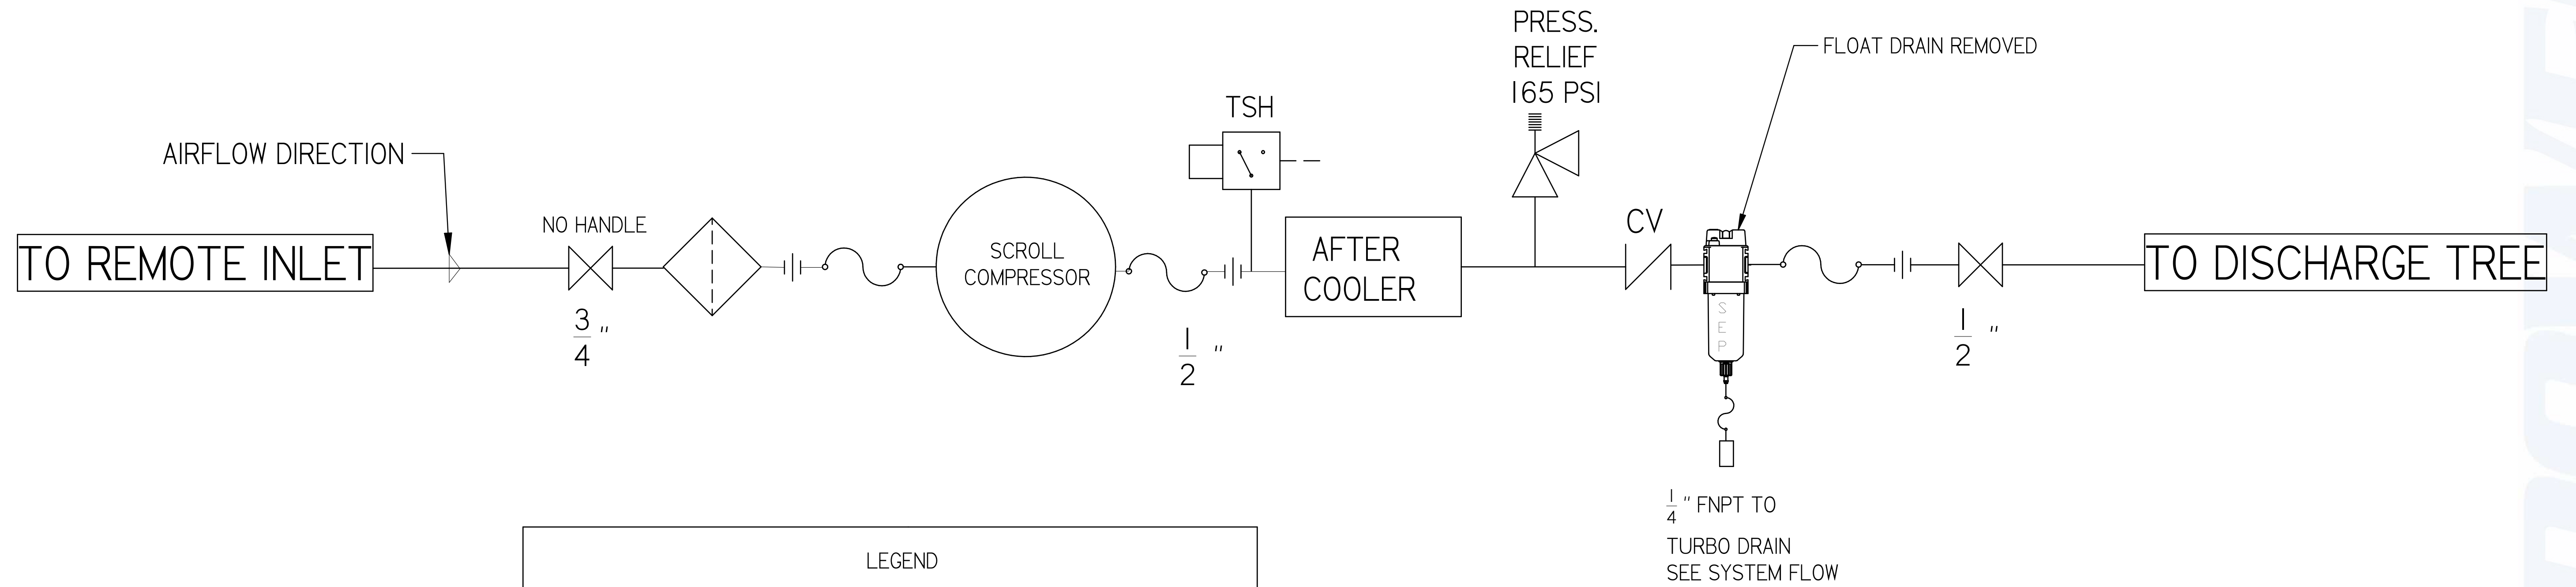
PRESS.
RELIEF
165 PSI

FLOAT DRAIN REMOVED

TSH

AIRFLOW DIRECTION

NO HANDLE

CV

TO REMOTE INLET

SCROLL
COMPRESSOR

AFTER
COOLER

TO DISCHARGE TREE

SEP

$\frac{3}{4}$"

$\frac{1}{2}$"

$\frac{1}{2}$"

$\frac{1}{4}$" FNPT TO

TURBO DRAIN
SEE SYSTEM FLOW

LEGEND